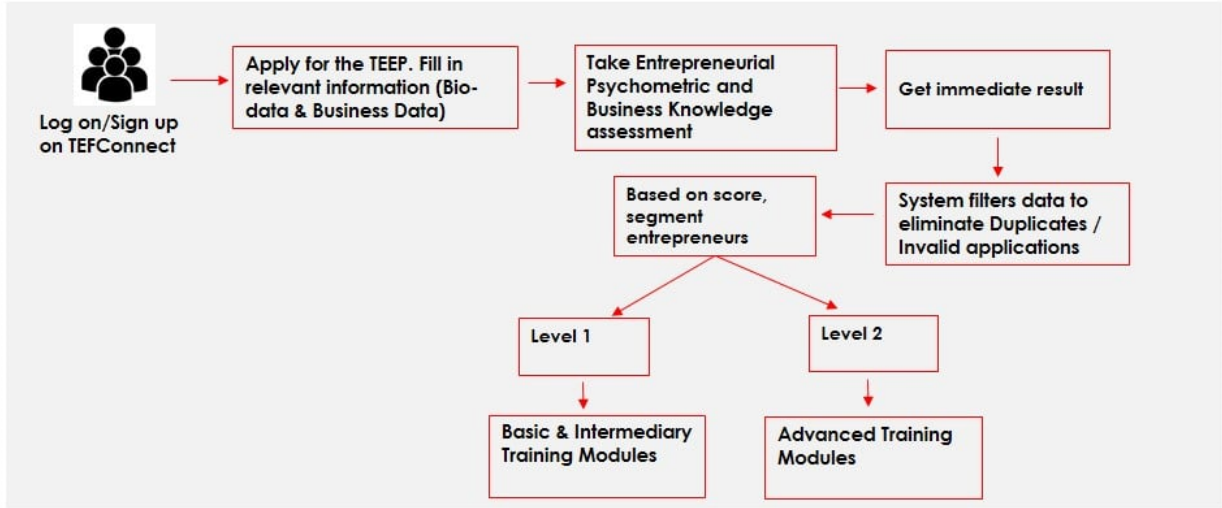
Log on/Sign up on TEFConnect

Apply for the TEEP. Fill in relevant information (Bio-data & Business Data)

Take Entrepreneurial Psychometric and Business Knowledge assessment

Get immediate result

System filters data to eliminate Duplicates / Invalid applications

Based on score, segment entrepreneurs

Level 1

Level 2

Basic & Intermediary Training Modules

Advanced Training Modules